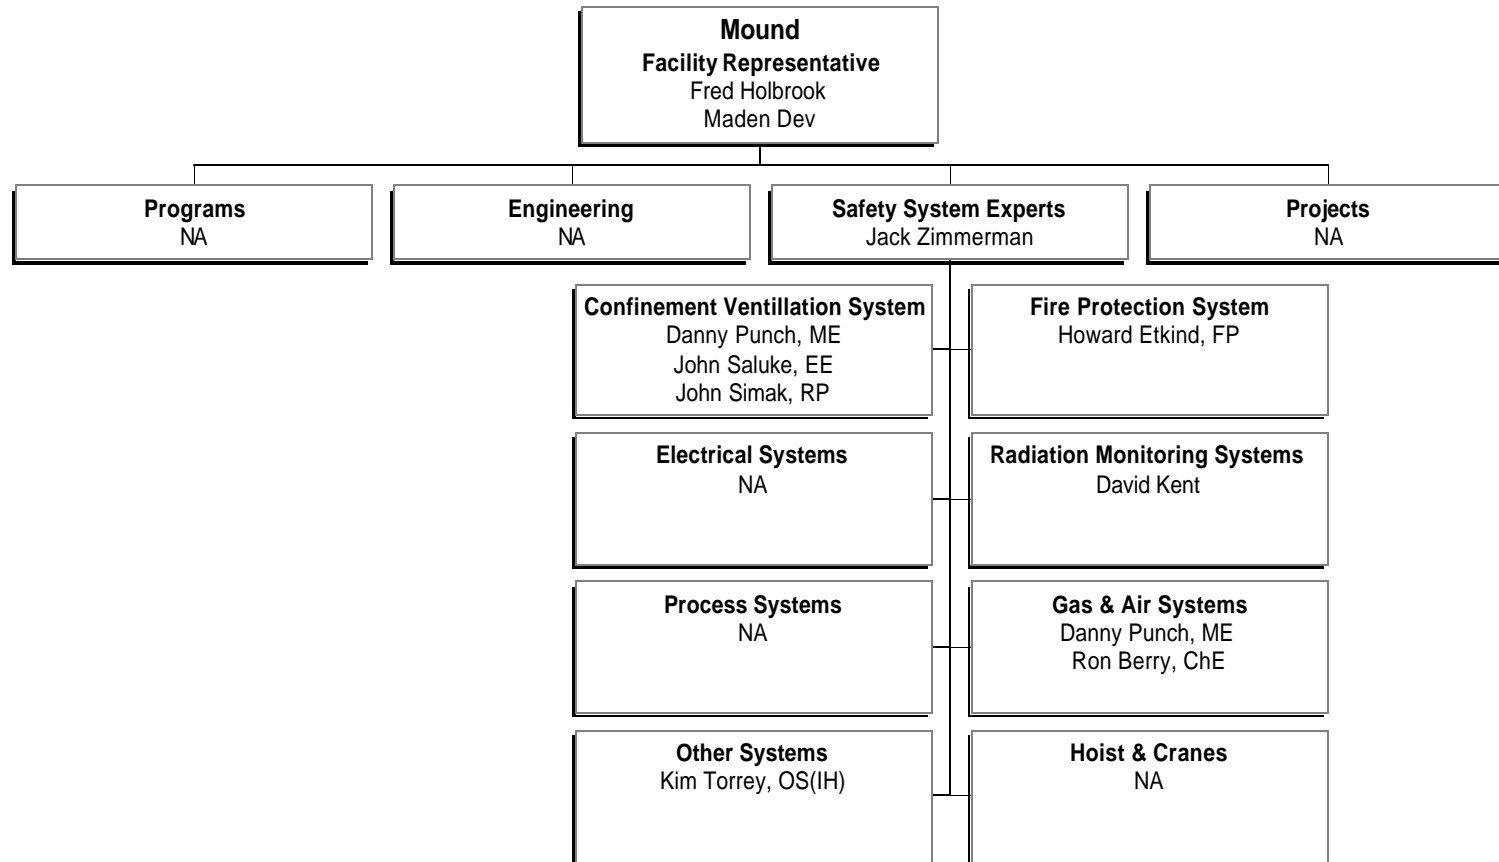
Mound
Facility Representative
Fred Holbrook
Maden Dev

Programs
NA

Engineering
NA

Safety System Experts
Jack Zimmerman

Projects
NA

Confinement Ventillation System
Danny Punch, ME
John Saluke, EE
John Simak, RP

Fire Protection System
Howard Etkind, FP

Electrical Systems
NA

Radiation Monitoring Systems
David Kent

Process Systems
NA

Gas & Air Systems
Danny Punch, ME
Ron Berry, ChE

Other Systems
Kim Torrey, OS(IH)

Hoist & Cranes
NA